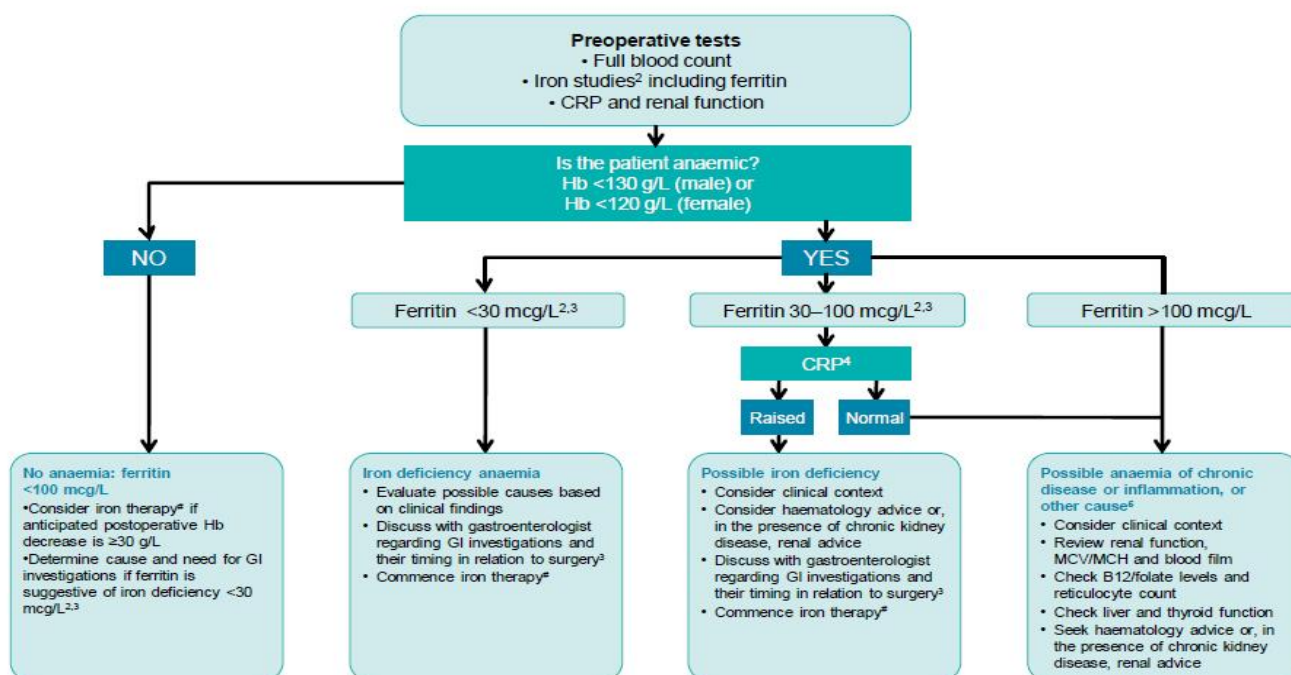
**Preoperative tests**
• Full blood count
• Iron studies$^2$ including ferritin
• CRP and renal function

Is the patient anaemic?
Hb <130 g/L (male) or
Hb <120 g/L (female)

NO

YES

Ferritin <30 mcg/L$^{2,3}$

Ferritin 30–100 mcg/L$^{2,3}$

Ferritin >100 mcg/L

CRP$^4$

Raised

Normal

No anaemia: ferritin <100 mcg/L
•Consider iron therapy$^\#$ if anticipated postoperative Hb decrease is ≥30 g/L
•Determine cause and need for GI investigations if ferritin is suggestive of iron deficiency <30 mcg/L$^{2,3}$

Iron deficiency anaemia
• Evaluate possible causes based on clinical findings
• Discuss with gastroenterologist regarding GI investigations and their timing in relation to surgery$^3$
• Commence iron therapy$^\#$

Possible iron deficiency
• Consider clinical context
• Consider haematology advice or, in the presence of chronic kidney disease, renal advice
• Discuss with gastroenterologist regarding GI investigations and their timing in relation to surgery$^3$
• Commence iron therapy$^\#$

Possible anaemia of chronic disease or inflammation, or other cause$^6$
• Consider clinical context
• Review renal function, MCV/MCH and blood film
• Check B12/folate levels and reticulocyte count
• Check liver and thyroid function
• Seek haematology advice or, in the presence of chronic kidney disease, renal advice